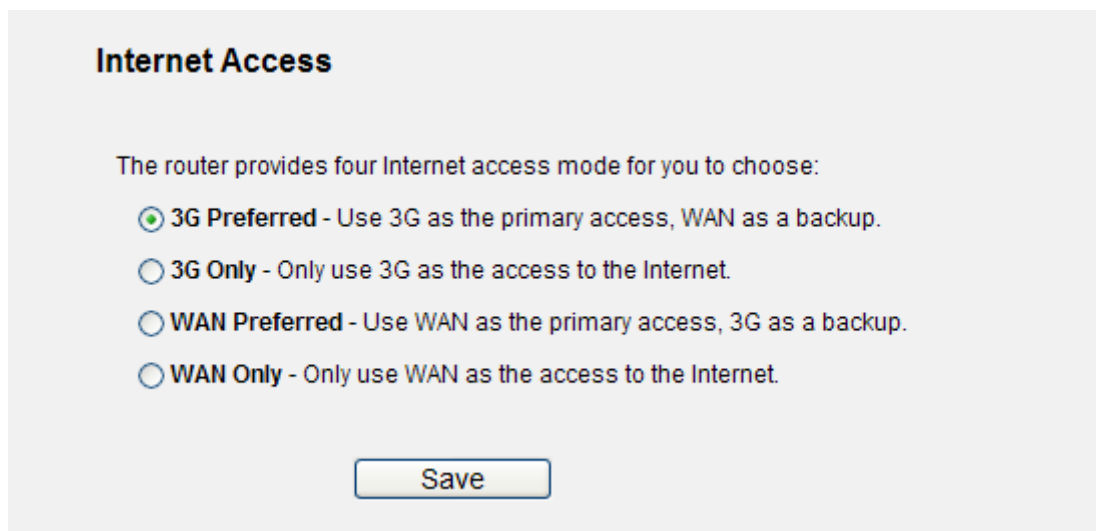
Internet Access

The router provides four Internet access mode for you to choose:

3G Preferred - Use 3G as the primary access, WAN as a backup.

3G Only - Only use 3G as the access to the Internet.

WAN Preferred - Use WAN as the primary access, 3G as a backup.

WAN Only - Only use WAN as the access to the Internet.

Save